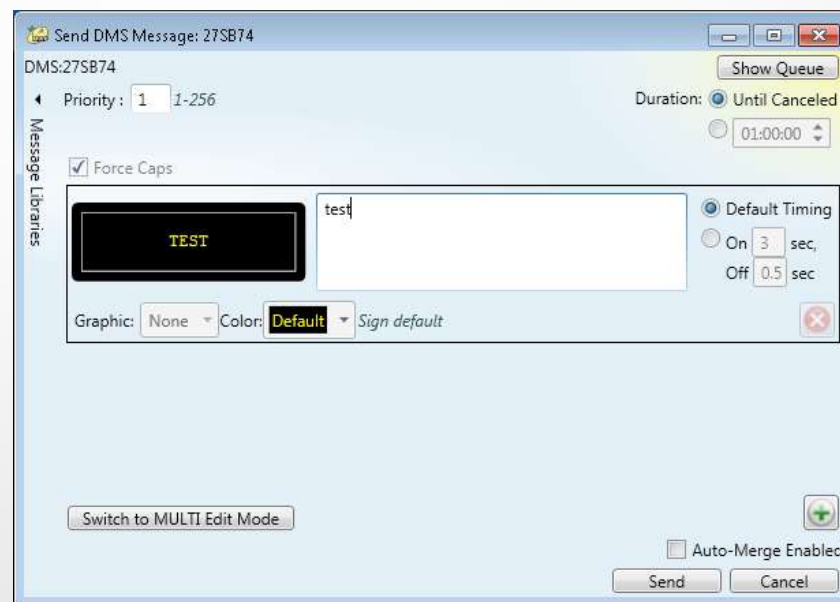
Send DMS Message: 27SB74

DMS:27SB74

Show Queue

Priority : 1 1-256

Duration: Until Canceled

01:00:00

Message Libraries

Force Caps

TEST

test

Default Timing

On 3 sec,

Off 0.5 sec

Graphic: None Color: Default Sign default

Switch to MULTI Edit Mode

Auto-Merge Enabled

Send

Cancel